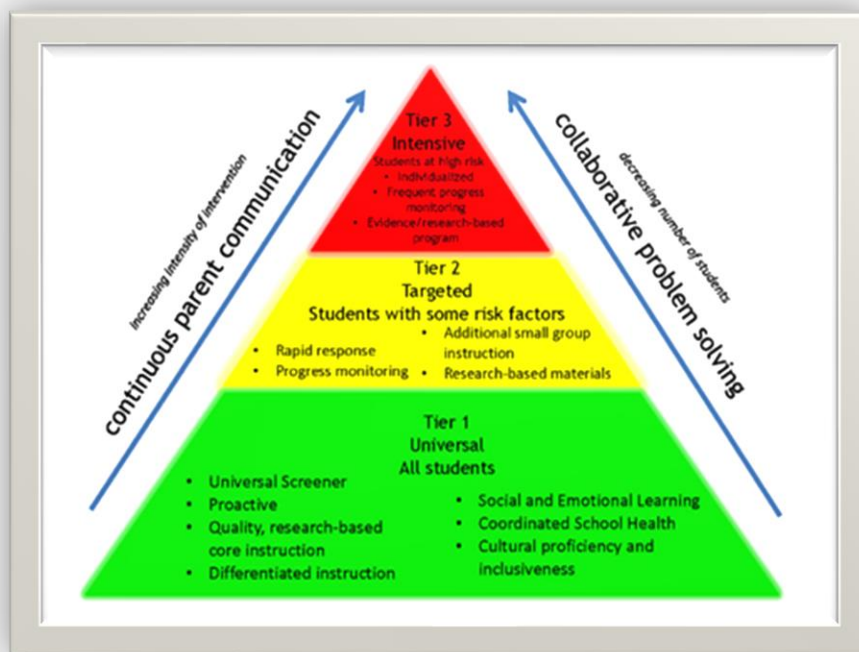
continuous parent communication

increasing intensity of intervention

Tier 3
Intensive
Students at high risk
• Individualized
• Frequent progress monitoring
• Evidence/research-based program

Tier 2
Targeted
Students with some risk factors
• Rapid response
• Progress monitoring
• Additional small group instruction
• Research-based materials

Tier 1
Universal
All students
• Universal Screener
• Proactive
• Quality, research-based core instruction
• Differentiated instruction
• Social and Emotional Learning
• Coordinated School Health
• Cultural proficiency and inclusiveness

decreasing number of students

collaborative problem solving